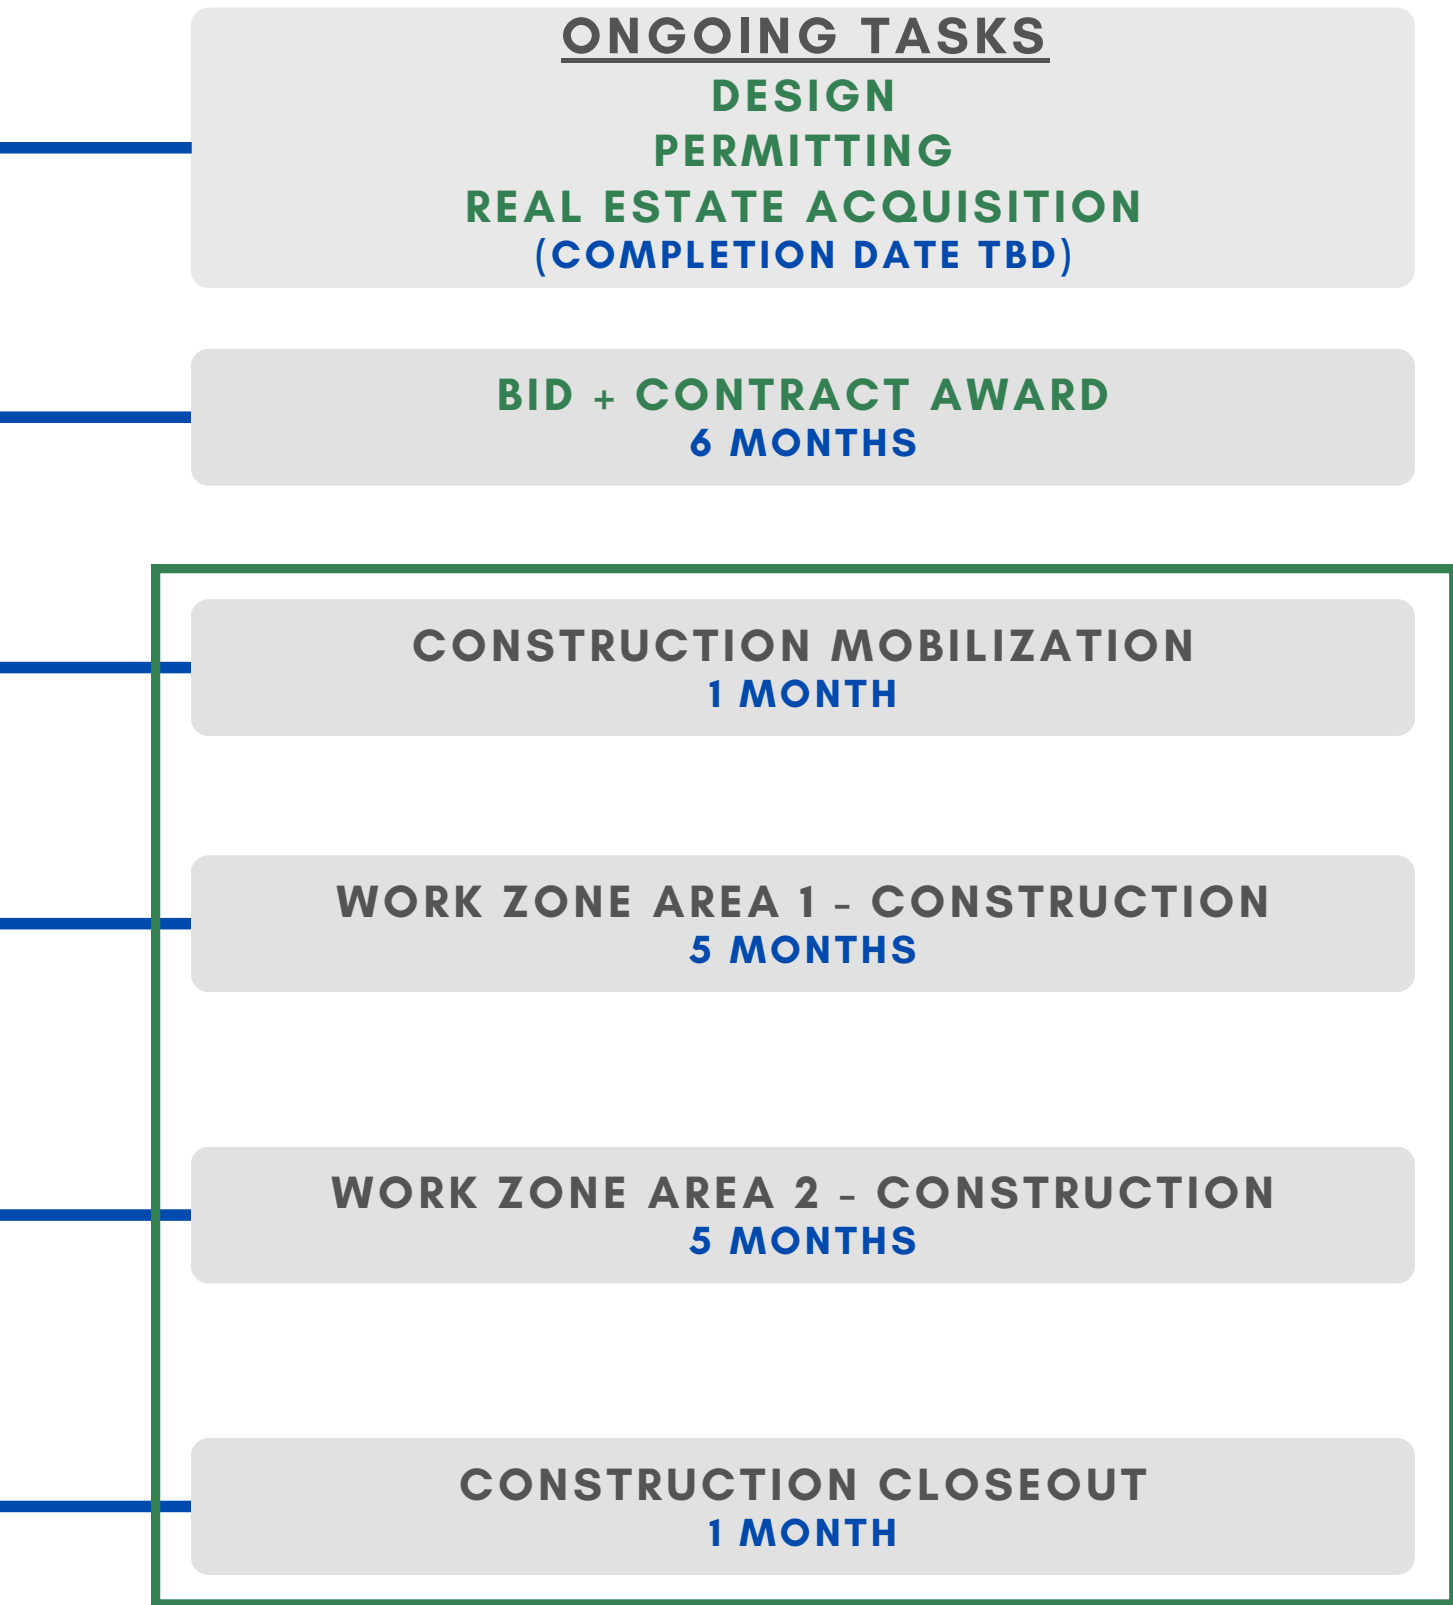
ONGOING TASKS
DESIGN
PERMITTING
REAL ESTATE ACQUISITION
(COMPLETION DATE TBD)

BID + CONTRACT AWARD
6 MONTHS

CONSTRUCTION MOBILIZATION
1 MONTH

WORK ZONE AREA 1 - CONSTRUCTION
5 MONTHS

WORK ZONE AREA 2 - CONSTRUCTION
5 MONTHS

CONSTRUCTION CLOSEOUT
1 MONTH